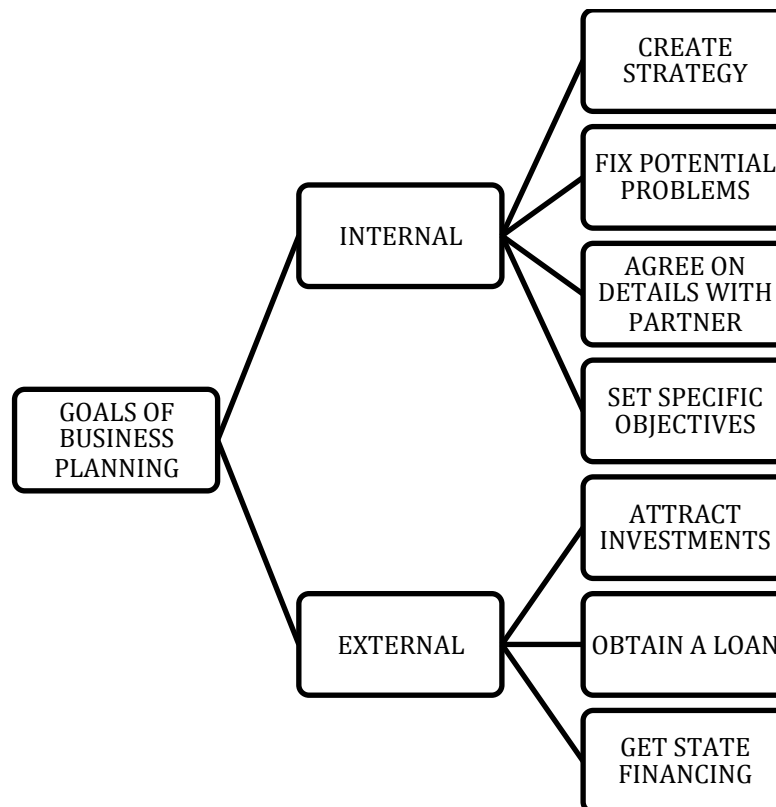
GOALS OF BUSINESS PLANNING

INTERNAL

CREATE STRATEGY

FIX POTENTIAL PROBLEMS

AGREE ON DETAILS WITH PARTNER

SET SPECIFIC OBJECTIVES

EXTERNAL

ATTRACT INVESTMENTS

OBTAIN A LOAN

GET STATE FINANCING